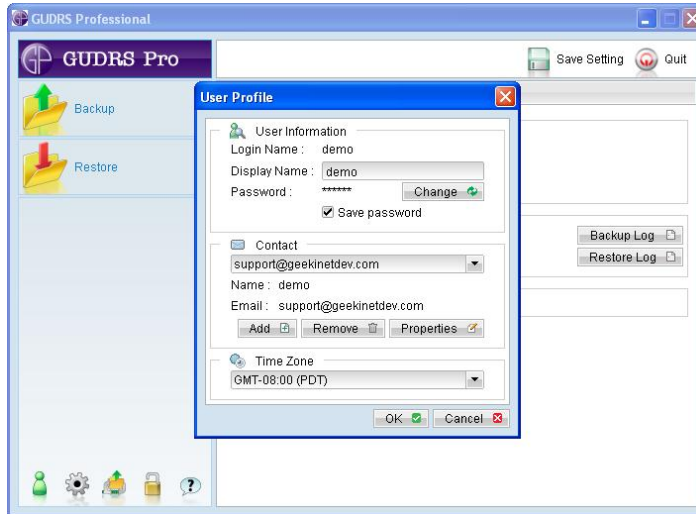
GUDRS Professional

GUDRS Pro

Save Setting Quit

Backup

Restore

User Profile

User Information

Login Name : demo

Display Name : demo

Password : ******

Change

Save password

Contact

support@geekinetdev.com

Name : demo

Email : support@geekinetdev.com

Add Remove Properties

Time Zone

GMT-08:00 (PDT)

OK Cancel

Backup Log

Restore Log